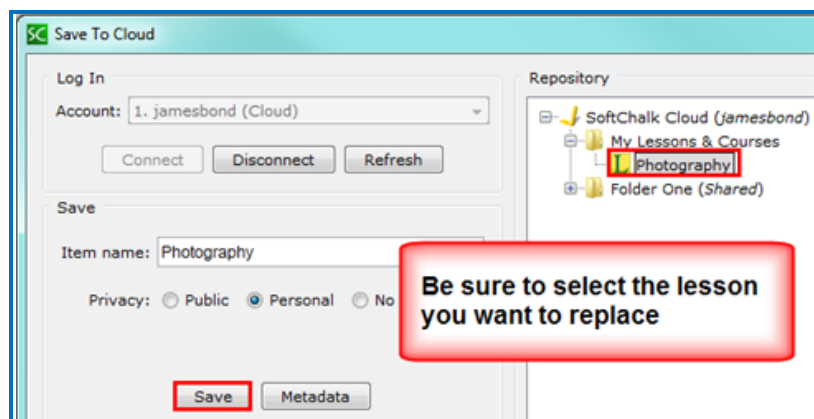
SC Save To Cloud

Log In

Account: 1. jamesbond (Cloud)

Connect Disconnect Refresh

Save

Item name: Photography

Privacy: Public Personal No

Save Metadata

Repository

SoftChalk Cloud (*jamesbond*)

My Lessons & Courses

Photography

Folder One (*Shared*)

Be sure to select the lesson you want to replace